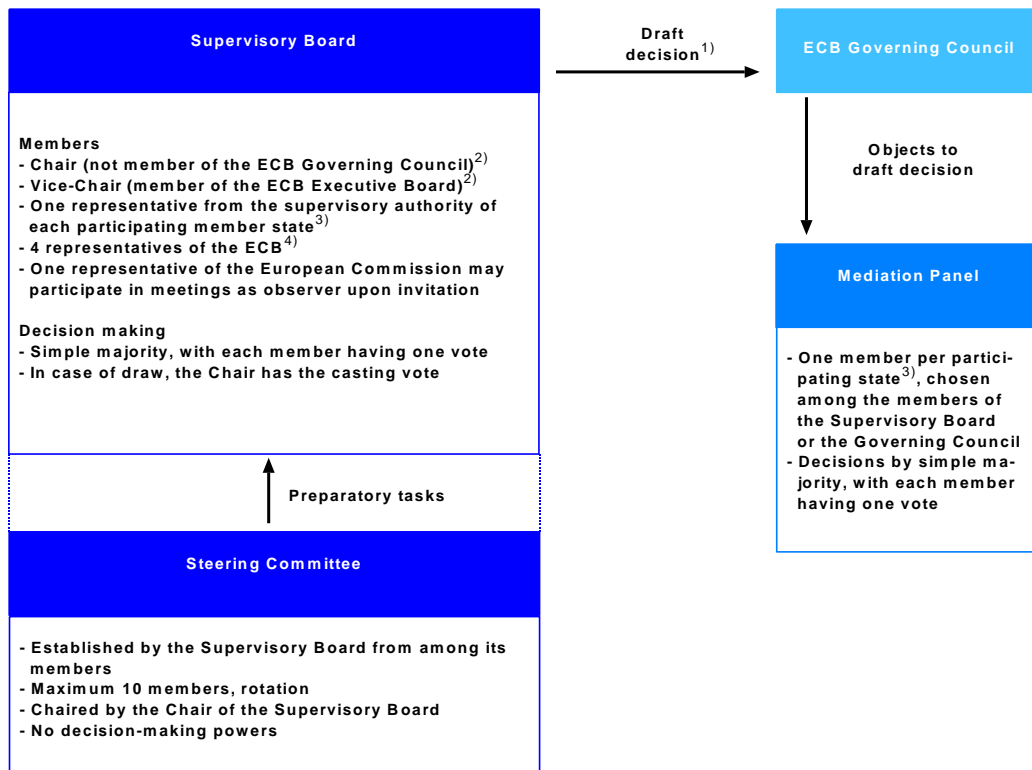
Supervisory Board

Members
- Chair (not member of the ECB Governing Council)$^{2)}$
- Vice-Chair (member of the ECB Executive Board)$^{2)}$
- One representative from the supervisory authority of each participating member state$^{3)}$
- 4 representatives of the ECB$^{4)}$
- One representative of the European Commission may participate in meetings as observer upon invitation

Decision making
- Simple majority, with each member having one vote
- In case of draw, the Chair has the casting vote

Draft decision$^{1)}$

ECB Governing Council

Objects to draft decision

Mediation Panel

- One member per participating state$^{3)}$, chosen among the members of the Supervisory Board or the Governing Council
- Decisions by simple majority, with each member having one vote

Preparatory tasks

Steering Committee

- Established by the Supervisory Board from among its members
- Maximum 10 members, rotation
- Chaired by the Chair of the Supervisory Board
- No decision-making powers